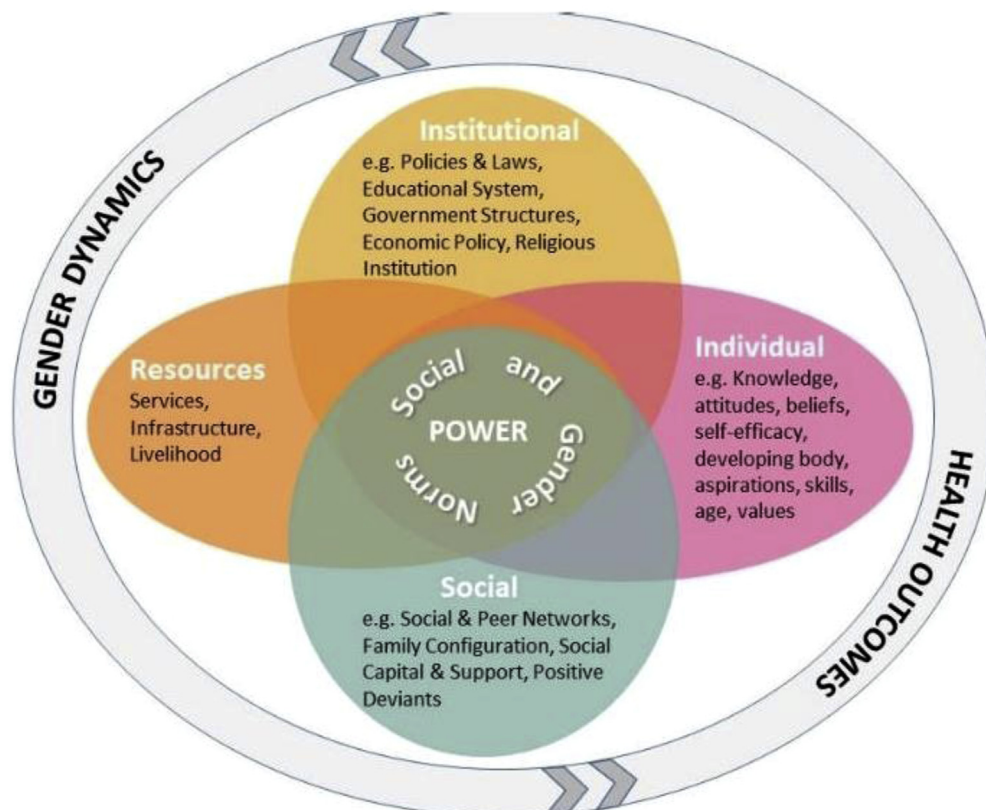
GENDER DYNAMICS

Institutional
e.g. Policies & Laws, Educational System, Government Structures, Economic Policy, Religious Institution

Resources
Services, Infrastructure, Livelihood

Social and Gender Norms

POWER

Individual
e.g. Knowledge, attitudes, beliefs, self-efficacy, developing body, aspirations, skills, age, values

Social
e.g. Social & Peer Networks, Family Configuration, Social Capital & Support, Positive Deviants

HEALTH OUTCOMES